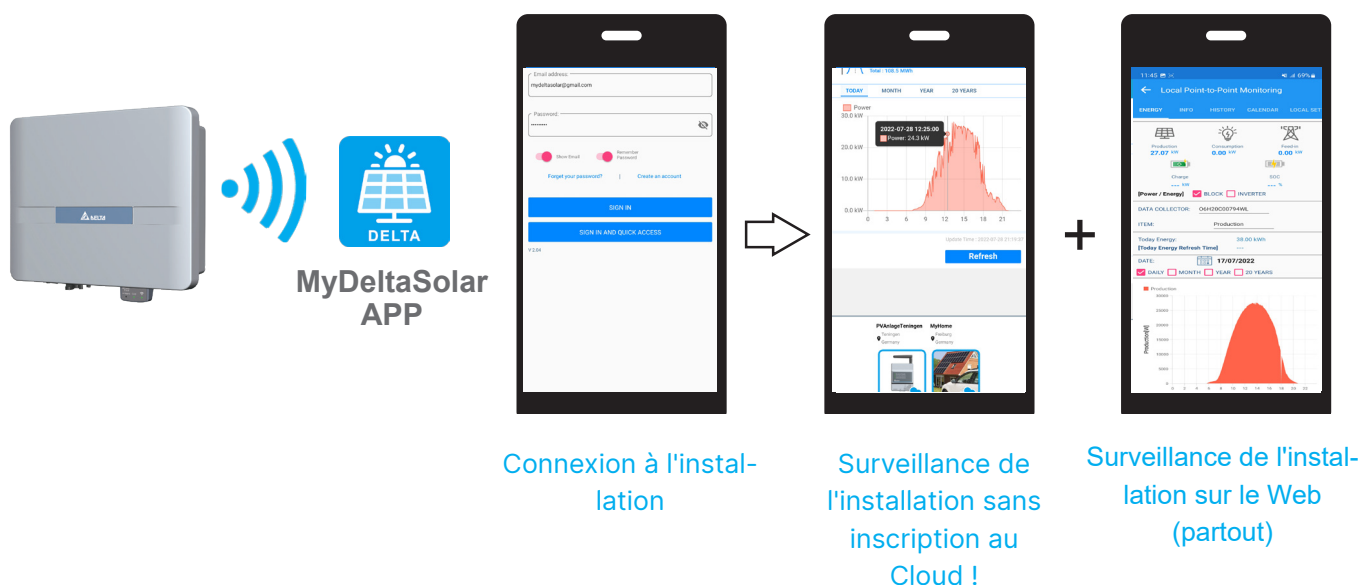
DELTA

DELTA

MyDeltaSolar APP

Email address:
mydeltasolar@gmail.com

Password:
••••••••

Show Email
Remember Password

Forget your password? | Create an account

SIGN IN

SIGN IN AND QUICK ACCESS

V 2.8.4

Total : 108.5 MWh

TODAY MONTH YEAR 20 YEARS

Power
30.0 kW
20.0 kW
10.0 kW
0.0 kW

2022-07-28 12:25:00
Power: 24.3 kW

0 3 6 9 12 15 18 21

Update Time : 2022-07-28 21:15:37

Refresh

PVAnlageTeningen
Teningen
Germany

MyHome
Pellberg
Germany

+

11:45
69%

Local Point-to-Point Monitoring

ENERGY INFO HISTORY CALENDAR LOCAL SET

Production
27.07 kW

Consumption
0.00 kW

Feedin
0.00 kW

Charge
---- kW

SOC
---- %

[Power / Energy] BLOCK INVERTER

DATA COLLECTOR: O6H20C00794WL

ITEM: Production

Today Energy: 39.00 kWh
[Today Energy Refresh Time] ----

DATE: 17/07/2022

DAILY MONTH YEAR 20 YEARS

Production
30000
25000
20000
15000
10000
5000
0

Production(W)

Connexion à l'installation

Surveillance de l'installation sans inscription au Cloud !

Surveillance de l'installation sur le Web (partout)